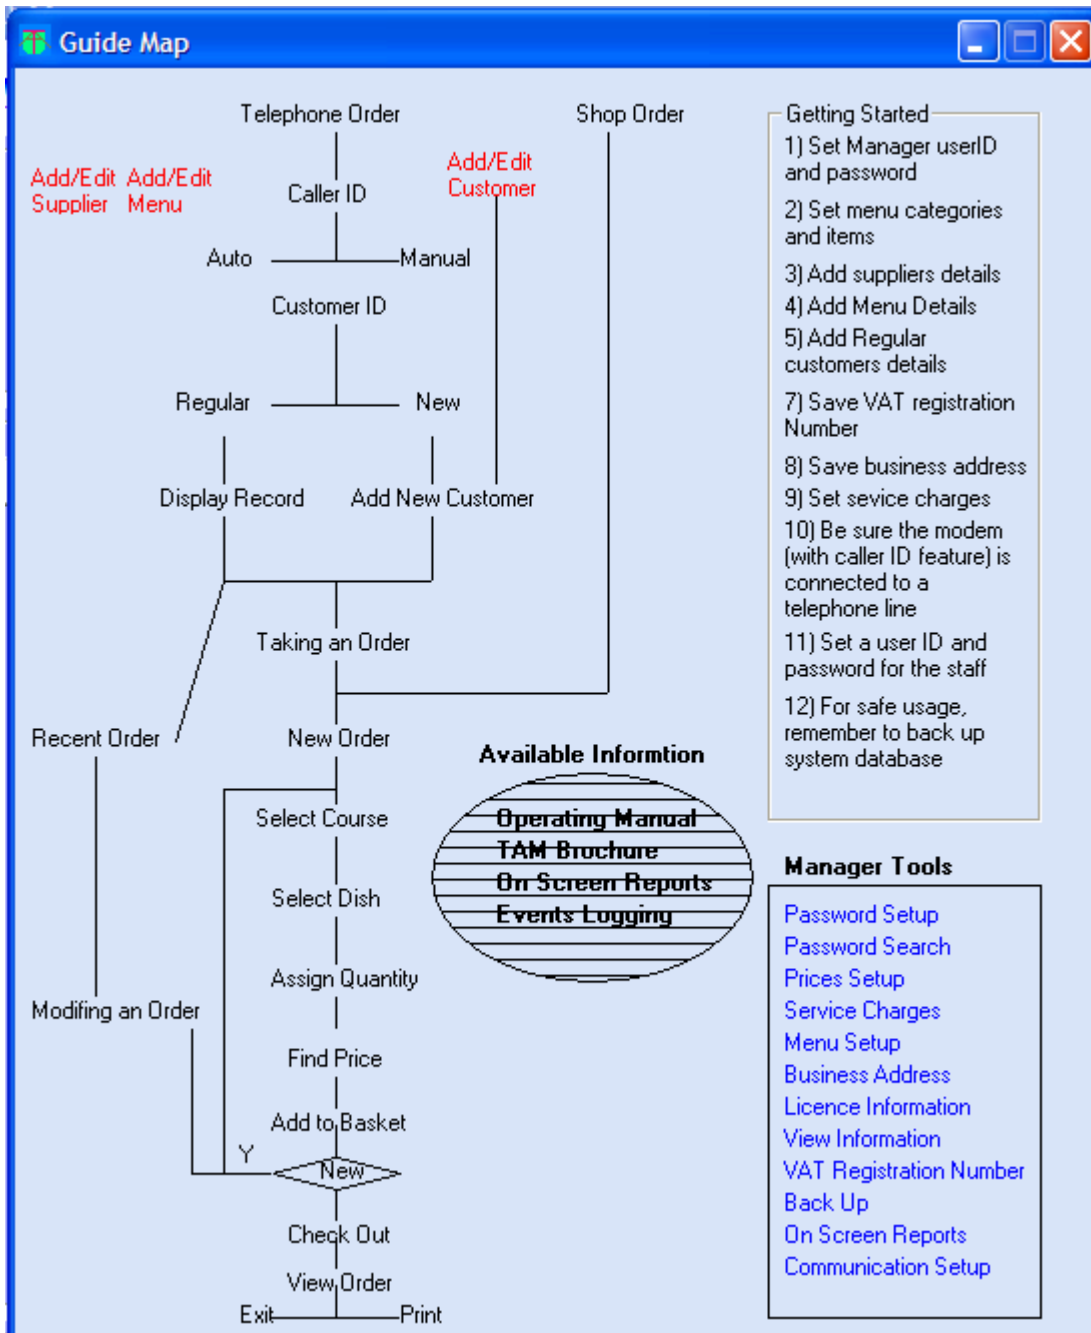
Guide Map

Telephone Order

Shop Order

Add/Edit Supplier

Add/Edit Menu

Caller ID

Add/Edit Customer

Auto

Manual

Customer ID

Regular

New

Display Record

Add New Customer

Taking an Order

Recent Order

New Order

Select Course

Select Dish

Assign Quantity

Modifing an Order

Find Price

Add to Basket

Y

New

Check Out

View Order

Exit

Print

Available Informtion

Operating Manual
TAM Brochure
On Screen Reports
Events Logging

Getting Started
1) Set Manager userID and password
2) Set menu categories and items
3) Add suppliers details
4) Add Menu Details
5) Add Regular customers details
7) Save VAT registration Number
8) Save business address
9) Set sevice charges
10) Be sure the modem (with caller ID feature) is connected to a telephone line
11) Set a user ID and password for the staff
12) For safe usage, remember to back up system database

Manager Tools
Password Setup
Password Search
Prices Setup
Service Charges
Menu Setup
Business Address
Licence Information
View Information
VAT Registration Number
Back Up
On Screen Reports
Communication Setup